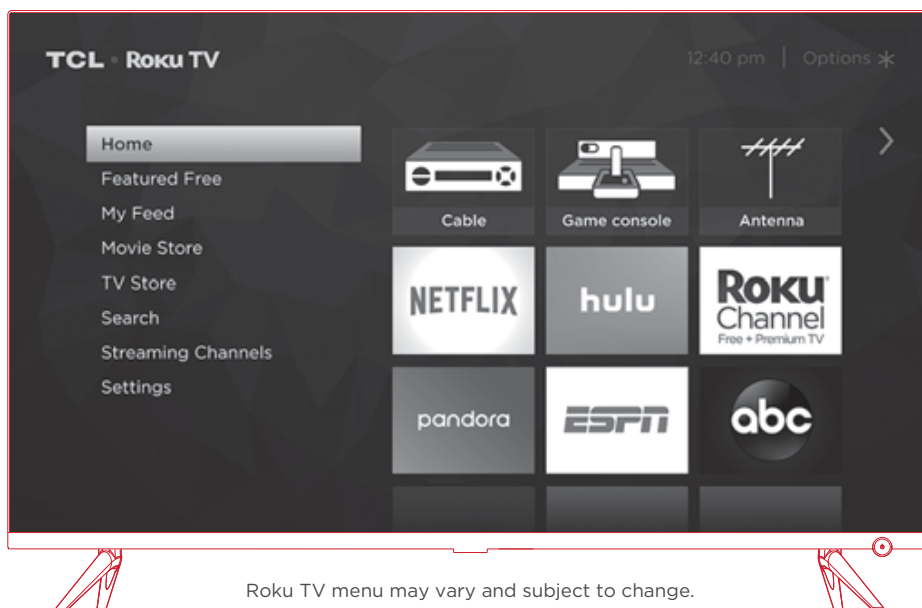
TCL • Roku TV

12:40 pm | Options ✳

Home
Featured Free
My Feed
Movie Store
TV Store
Search
Streaming Channels
Settings

Cable
Game console
Antenna

NETFLIX
hulu
Roku Channel
Free + Premium TV

pandora
ESPN
abc

Roku TV menu may vary and subject to change.